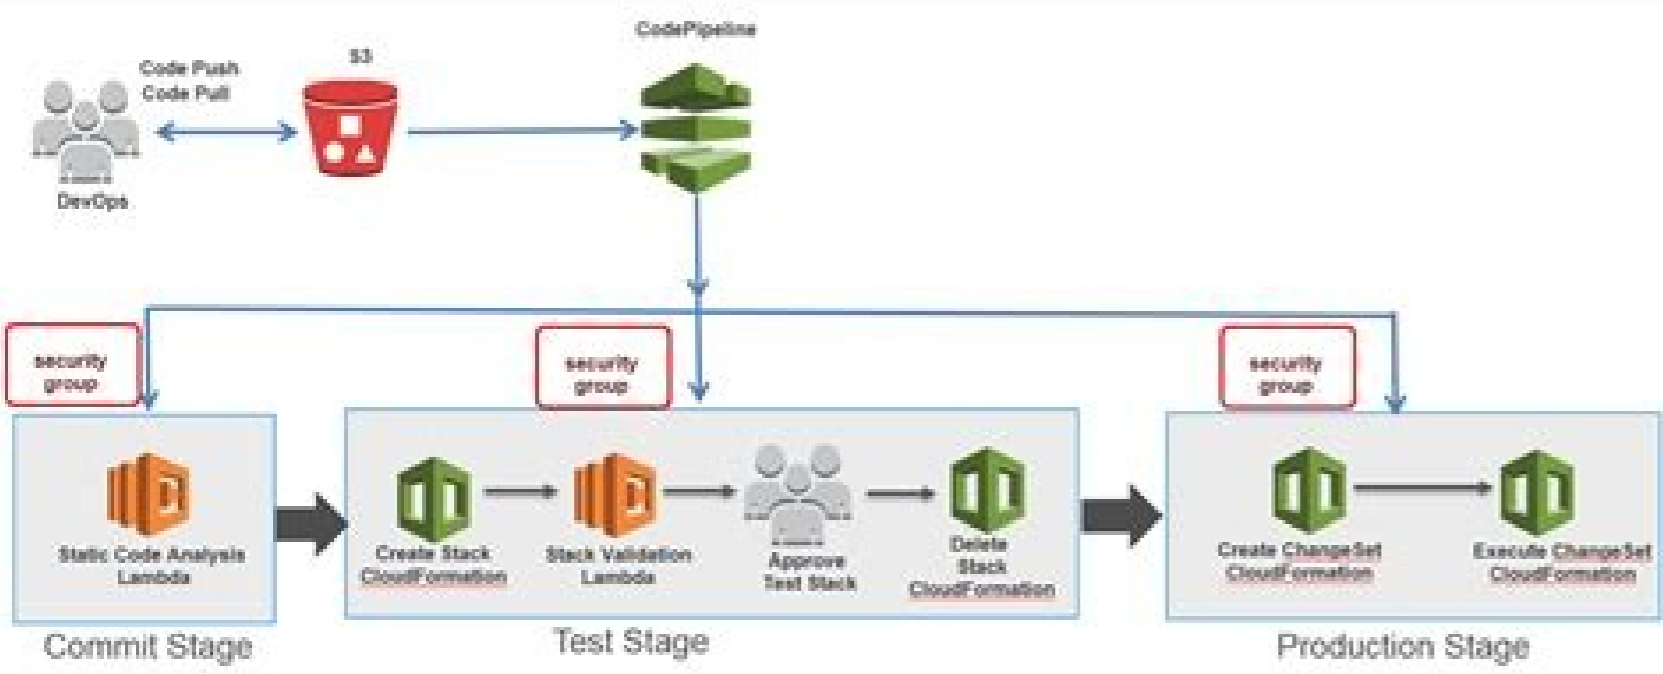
CodePipeline

S3

Code Push
Code Pull

DevOps

security group

security group

security group

Static Code Analysis Lambda

Commit Stage

Create Stack CloudFormation

Stack Validation Lambda

Approve Test Stack

Delete Stack CloudFormation

Test Stage

Create ChangeSet CloudFormation

Execute ChangeSet CloudFormation

Production Stage